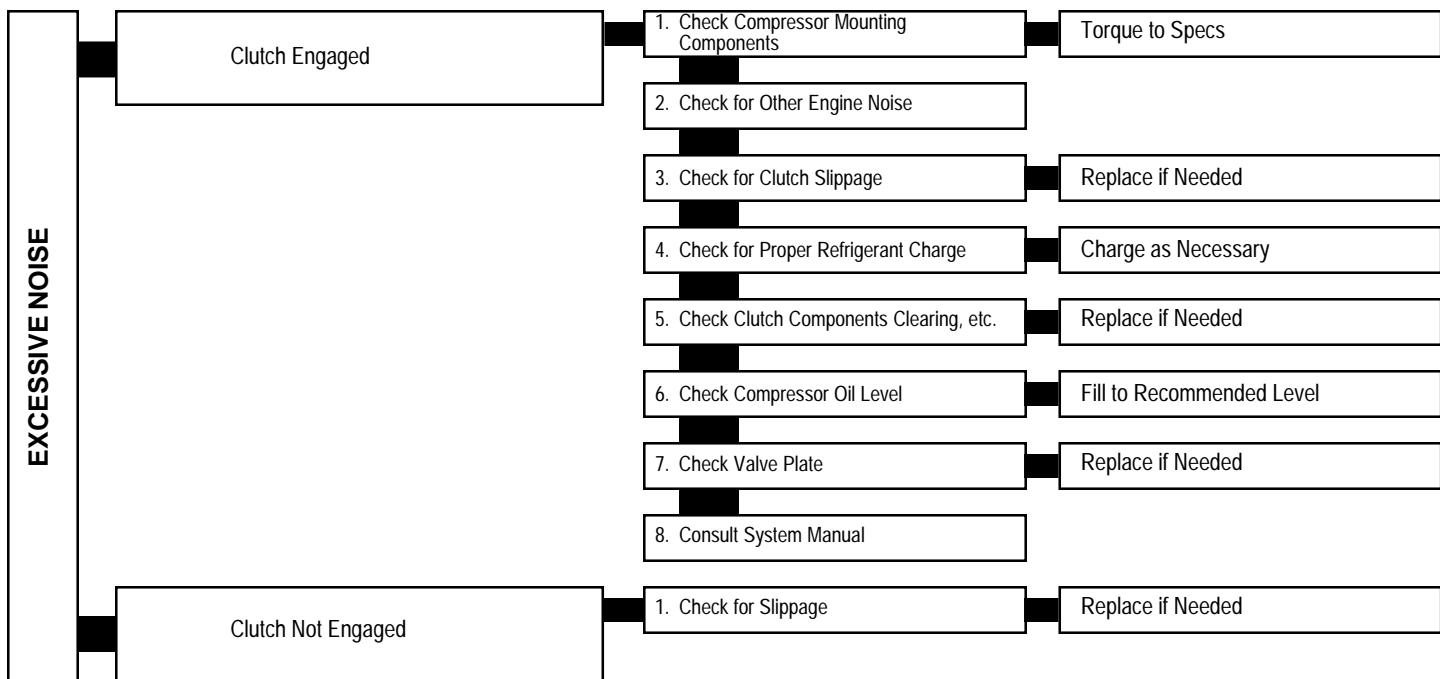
EXCESSIVE NOISE

Clutch Engaged

1. Check Compressor Mounting Components

Torque to Specs

2. Check for Other Engine Noise

3. Check for Clutch Slippage

Replace if Needed

4. Check for Proper Refrigerant Charge

Charge as Necessary

5. Check Clutch Components Clearing, etc.

Replace if Needed

6. Check Compressor Oil Level

Fill to Recommended Level

7. Check Valve Plate

Replace if Needed

8. Consult System Manual

Clutch Not Engaged

1. Check for Slippage

Replace if Needed